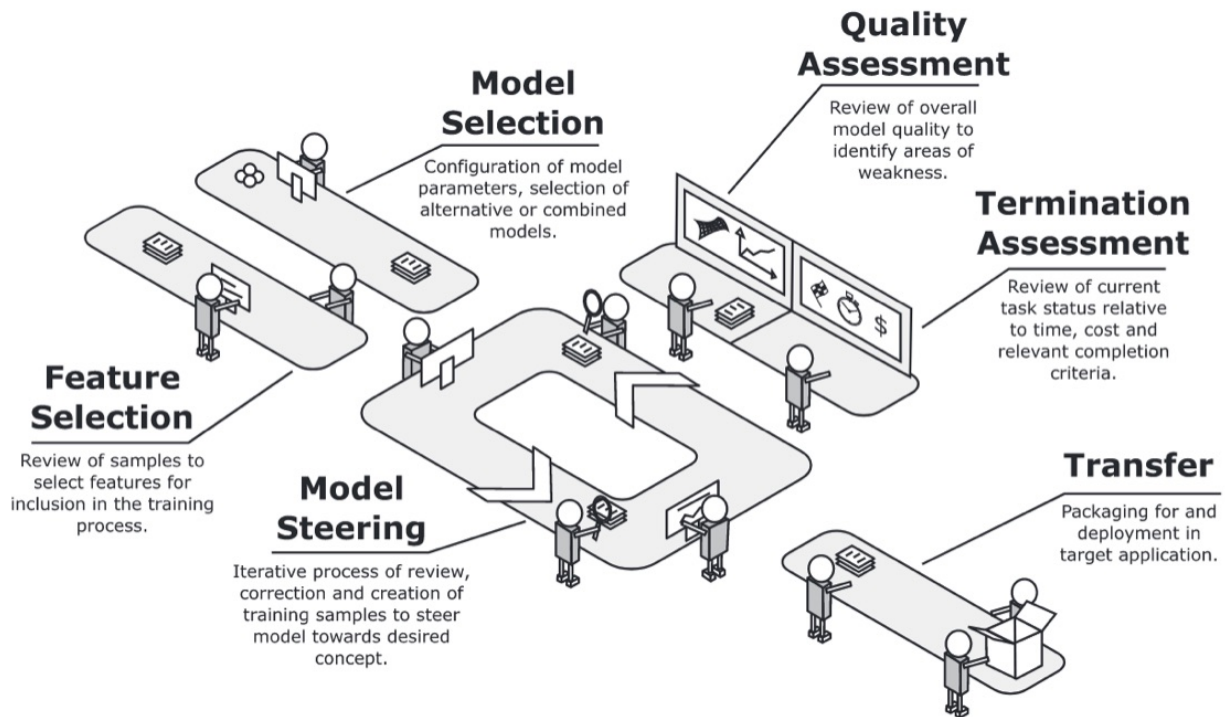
Model Selection

Configuration of model parameters, selection of alternative or combined models.

Quality Assessment

Review of overall model quality to identify areas of weakness.

Termination Assessment

Review of current task status relative to time, cost and relevant completion criteria.

$

Feature Selection

Review of samples to select features for inclusion in the training process.

Model Steering

Iterative process of review, correction and creation of training samples to steer model towards desired concept.

Transfer

Packaging for and deployment in target application.